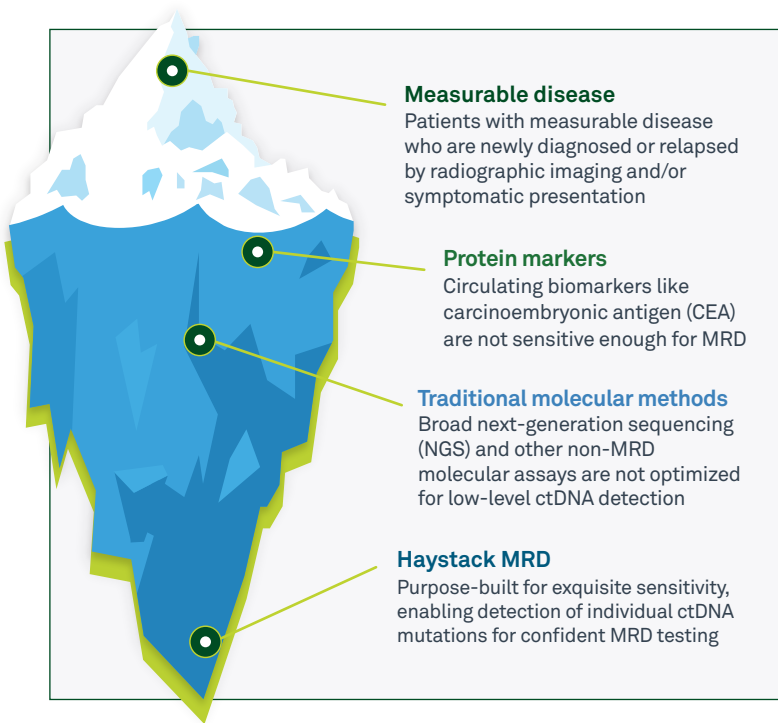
Measurable disease
Patients with measurable disease who are newly diagnosed or relapsed by radiographic imaging and/or symptomatic presentation

Protein markers
Circulating biomarkers like carcinoembryonic antigen (CEA) are not sensitive enough for MRD

Traditional molecular methods
Broad next-generation sequencing (NGS) and other non-MRD molecular assays are not optimized for low-level ctDNA detection

Haystack MRD
Purpose-built for exquisite sensitivity, enabling detection of individual ctDNA mutations for confident MRD testing